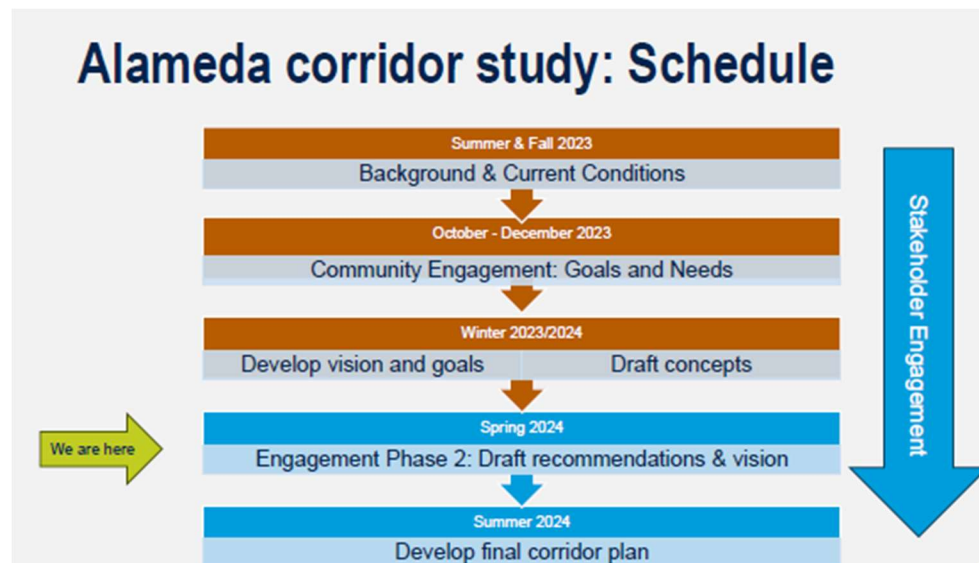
Alameda corridor study: Schedule

Summer & Fall 2023

Background & Current Conditions

October - December 2023

Community Engagement: Goals and Needs

Winter 2023/2024

Develop vision and goals

Draft concepts

We are here

Spring 2024

Engagement Phase 2: Draft recommendations & vision

Summer 2024

Develop final corridor plan

Stakeholder Engagement